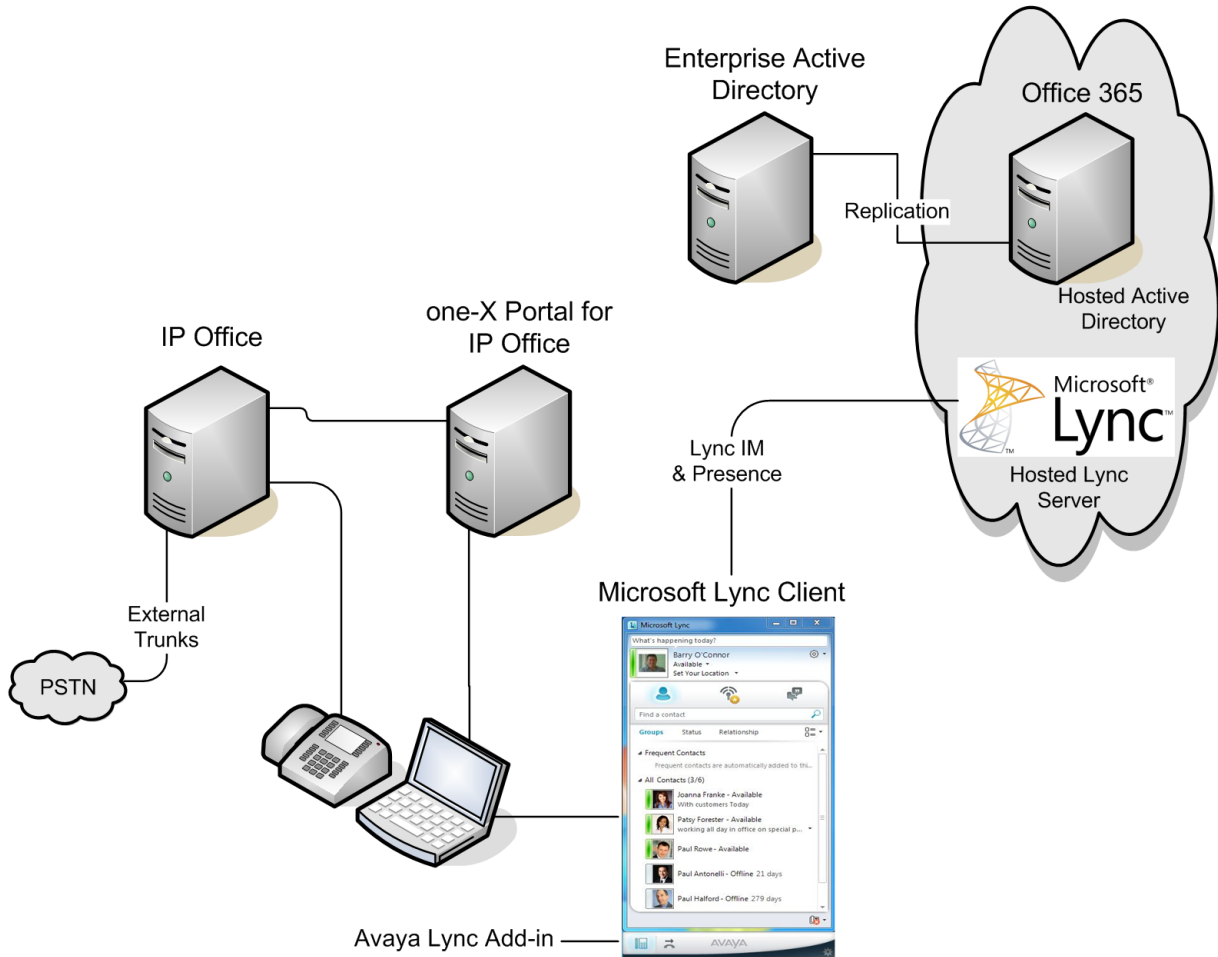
Enterprise Active Directory

Office 365

Replication

Hosted Active Directory

Microsoft® Lync™

Hosted Lync Server

IP Office

one-X Portal for IP Office

Lync IM & Presence

External Trunks

PSTN

Microsoft Lync Client

Microsoft Lync

What's happening today?

Barry O'Connor
Available
Set Your Location

Find a contact...

Groups Status Relationship

Frequent Contacts
Frequent contacts are automatically added to thi...

All Contacts (3/6)
Joanna Franke - Available
With customers Today
Patsy Forester - Available
working all day in office on special p...
Paul Rowe - Available
Paul Antonelli - Offline 21 days
Paul Halford - Offline 279 days

AVAYA

Avaya Lync Add-in